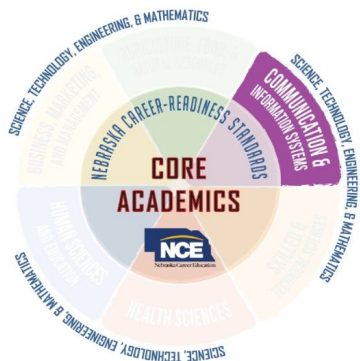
SCIENCE, TECHNOLOGY, ENGINEERING, & MATHEMATICS

COMMUNICATION & INFORMATION SYSTEMS

SCIENCE, TECHNOLOGY, ENGINEERING, & MATHEMATICS

SCIENCE, TECHNOLOGY, ENGINEERING, & MATHEMATICS

SCIENCE, TECHNOLOGY, ENGINEERING, & MATHEMATICS

BUSINESS, MARKETING, AND MANAGEMENT

HUMAN SCIENCES AND EDUCATION

HEALTH SCIENCES

SKILLED & TECHNICAL SCIENCES

NEBRASKA CAREER-READINESS STANDARDS

CORE ACADEMICS

NCE
Nebraska Career Education